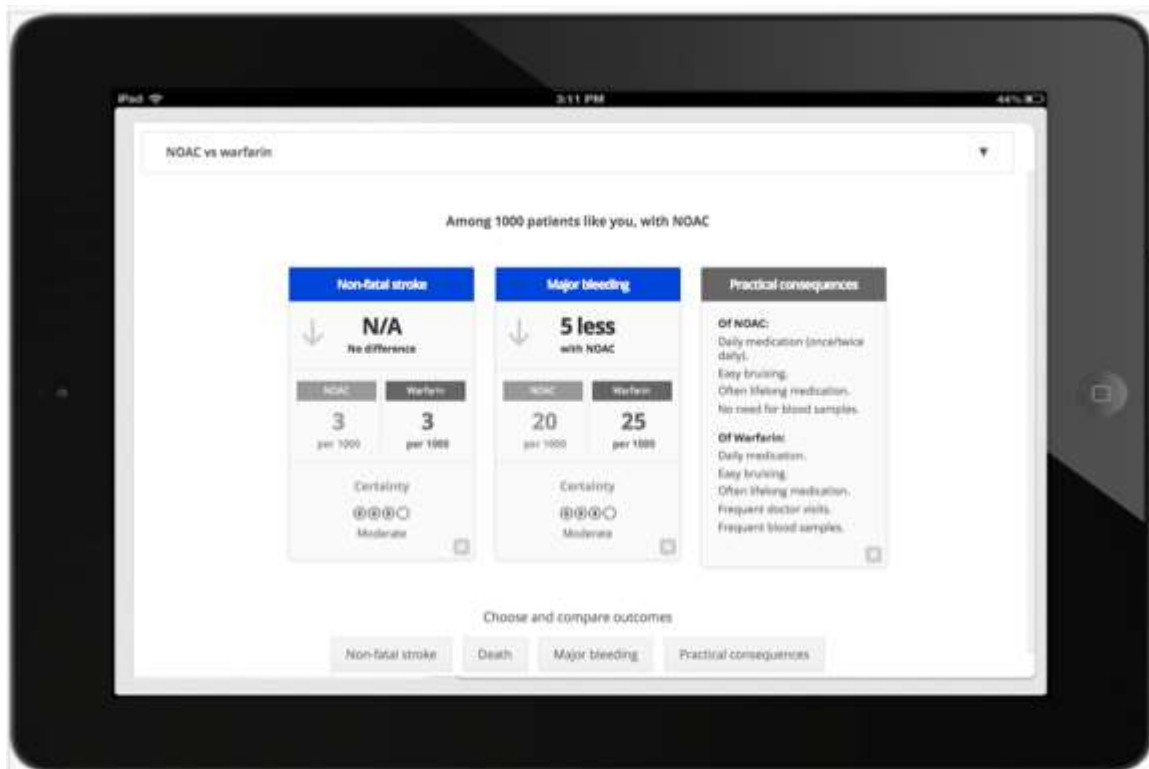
iPad

3:11 PM

44%

NOAC vs warfarin

▼

Among 1000 patients like you, with NOAC

Non-fatal stroke

N/A
No difference

| NOAC | Warfarin |
|---|---|
| 3 per 1000 | 3 per 1000 |

Certainty
⊕⊕⊕◯
Moderate

Major bleeding

5 less
with NOAC

| NOAC | Warfarin |
|---|---|
| 20 per 1000 | 25 per 1000 |

Certainty
⊕⊕⊕◯
Moderate

Practical consequences

Of NOAC:
Daily medication (once/twice daily).
Easy bruising.
Often lifelong medication.
No need for blood samples.

Of Warfarin:
Daily medication.
Easy bruising.
Often lifelong medication.
Frequent doctor visits.
Frequent blood samples.

Choose and compare outcomes

Non-fatal stroke
Death
Major bleeding
Practical consequences